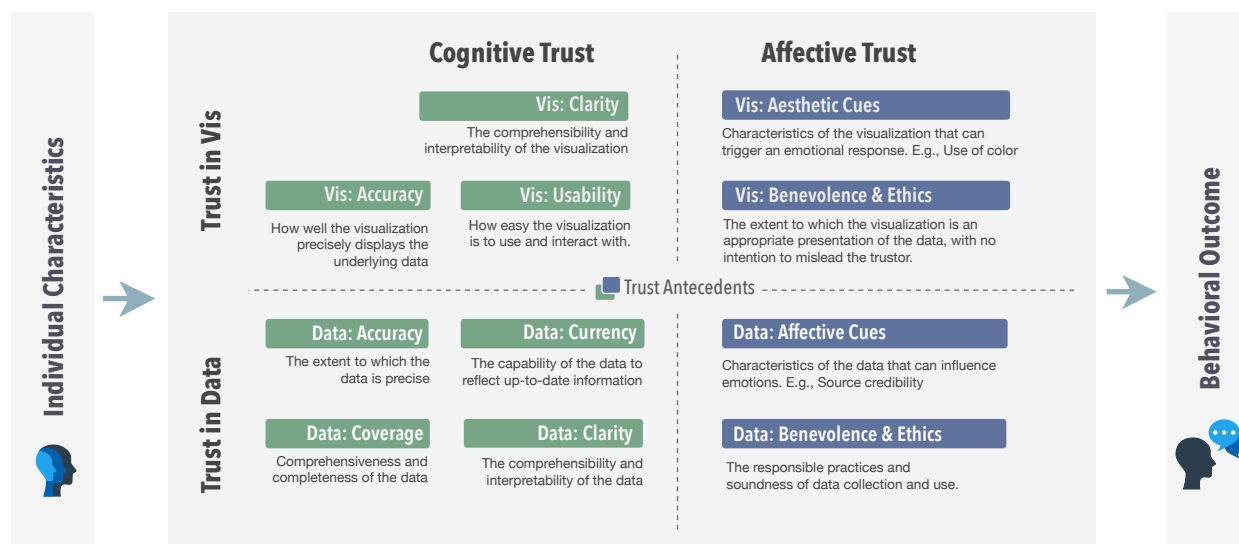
Individual Characteristics

Cognitive Trust

Affective Trust

Trust in Vis

Vis: Clarity
The comprehensibility and interpretability of the visualization

Vis: Aesthetic Cues
Characteristics of the visualization that can trigger an emotional response. E.g., Use of color

Vis: Accuracy
How well the visualization precisely displays the underlying data

Vis: Usability
How easy the visualization is to use and interact with.

Vis: Benevolence & Ethics
The extent to which the visualization is an appropriate presentation of the data, with no intention to mislead the trustor.

Trust Antecedents

Trust in Data

Data: Accuracy
The extent to which the data is precise

Data: Currency
The capability of the data to reflect up-to-date information

Data: Affective Cues
Characteristics of the data that can influence emotions. E.g., Source credibility

Data: Coverage
Comprehensiveness and completeness of the data

Data: Clarity
The comprehensibility and interpretability of the data

Data: Benevolence & Ethics
The responsible practices and soundness of data collection and use.

Behavioral Outcome